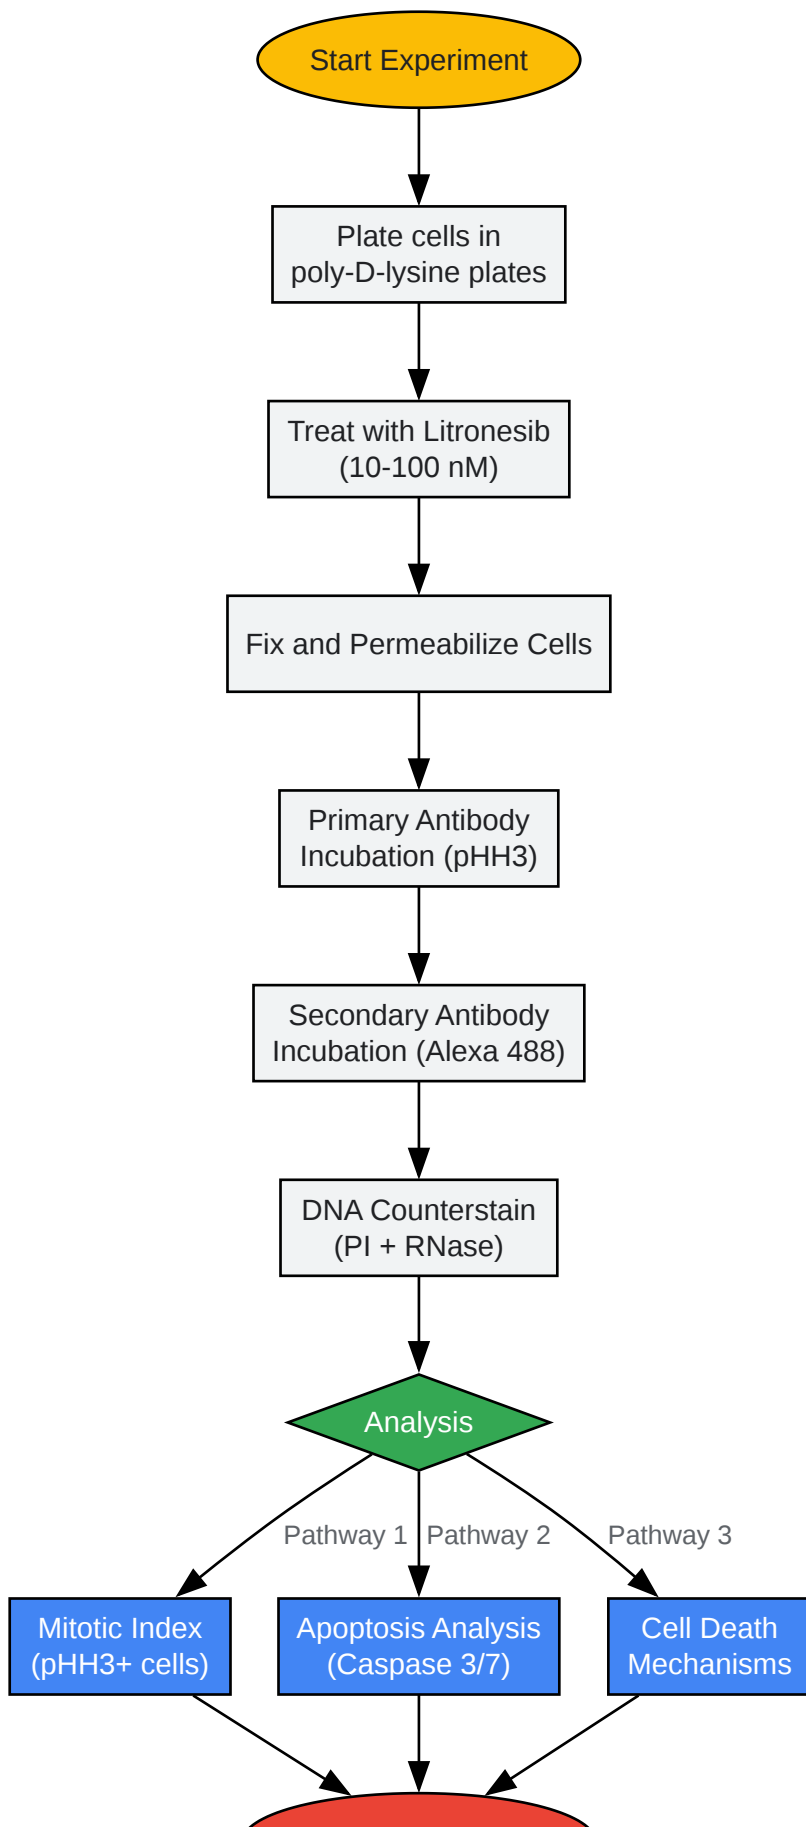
Start Experiment

Plate cells in poly-D-lysine plates

Treat with Litronesib (10-100 nM)

Fix and Permeabilize Cells

Primary Antibody Incubation (pHH3)

Secondary Antibody Incubation (Alexa 488)

DNA Counterstain (PI + RNase)

Analysis

Pathway 1

Pathway 2

Pathway 3

Mitotic Index (pHH3+ cells)

Apoptosis Analysis (Caspase 3/7)

Cell Death Mechanisms